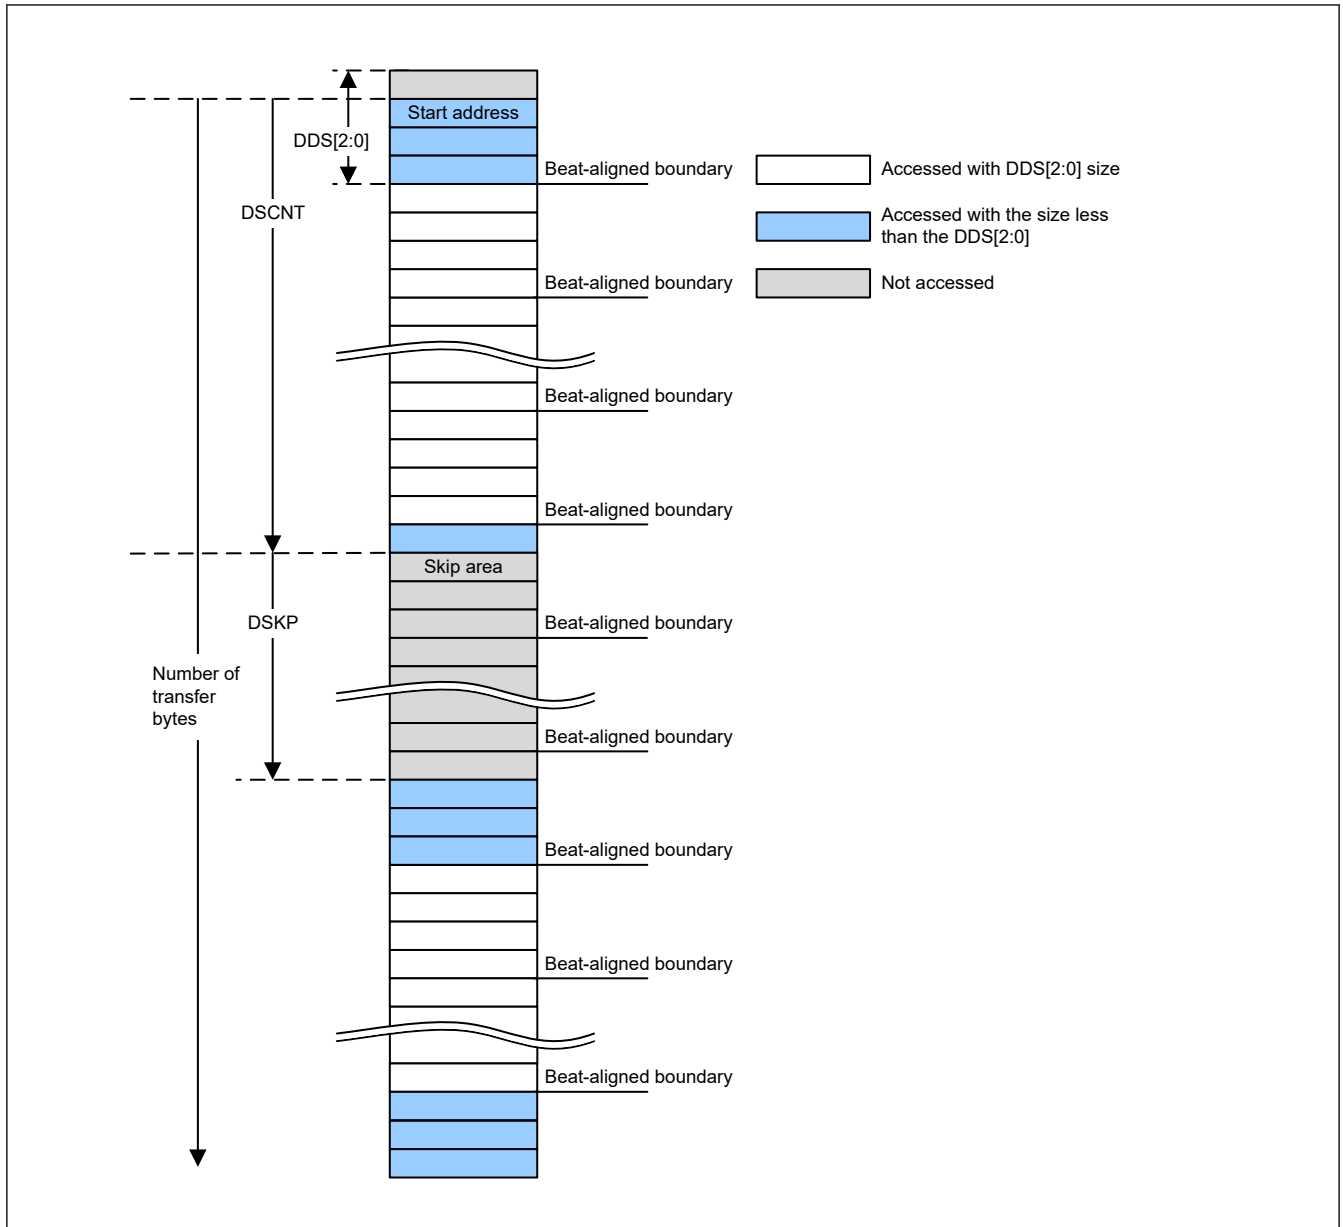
Start address

DDS[2:0]

DSCNT

Beat-aligned boundary

Accessed with DDS[2:0] size

Accessed with the size less than the DDS[2:0]

Beat-aligned boundary

Not accessed

Beat-aligned boundary

Beat-aligned boundary

Skip area

DSKP

Beat-aligned boundary

Number of transfer bytes

Beat-aligned boundary

Beat-aligned boundary

Beat-aligned boundary

Beat-aligned boundary